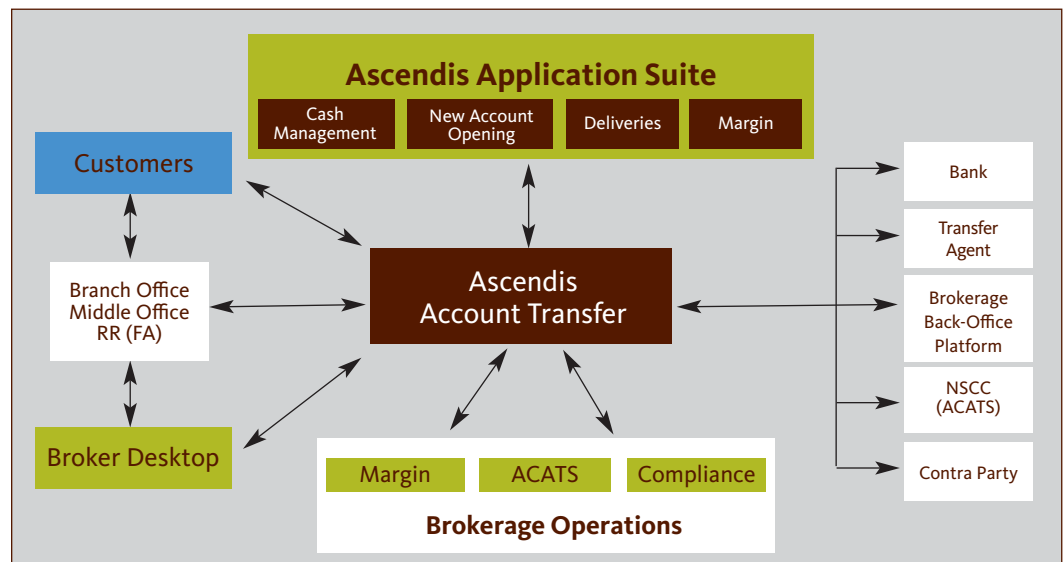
Ascendis Application Suite

Cash Management

New Account Opening

Deliveries

Margin

Customers

Branch Office
Middle Office
RR (FA)

Broker Desktop

Ascendis
Account Transfer

Margin

ACATS

Compliance

Brokerage Operations

Bank

Transfer Agent

Brokerage Back-Office Platform

NSCC (ACATS)

Contra Party